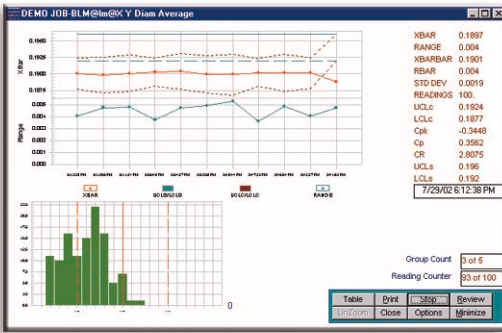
DEMO JOB-BLM@lm@X Y Diam Average

XBar

Range

XBAR
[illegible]
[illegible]
RANGE

XBAR 0.1897
RANGE 0.004
XBARBAR 0.1901
RBAR 0.004
STD DEV 0.0019
READINGS 100.
UCLc 0.1924
LCLc 0.1877
Cpk -0.3448
Cp 0.3562
CR 2.8075
UCLs 0.196
LCLs 0.192

7/29/02 6:12:38 PM

0

Group Count 3 of 5
Reading Counter 93 of 100

Table | Print | Stop | Review
UnZoom | Close | Options | Minimize